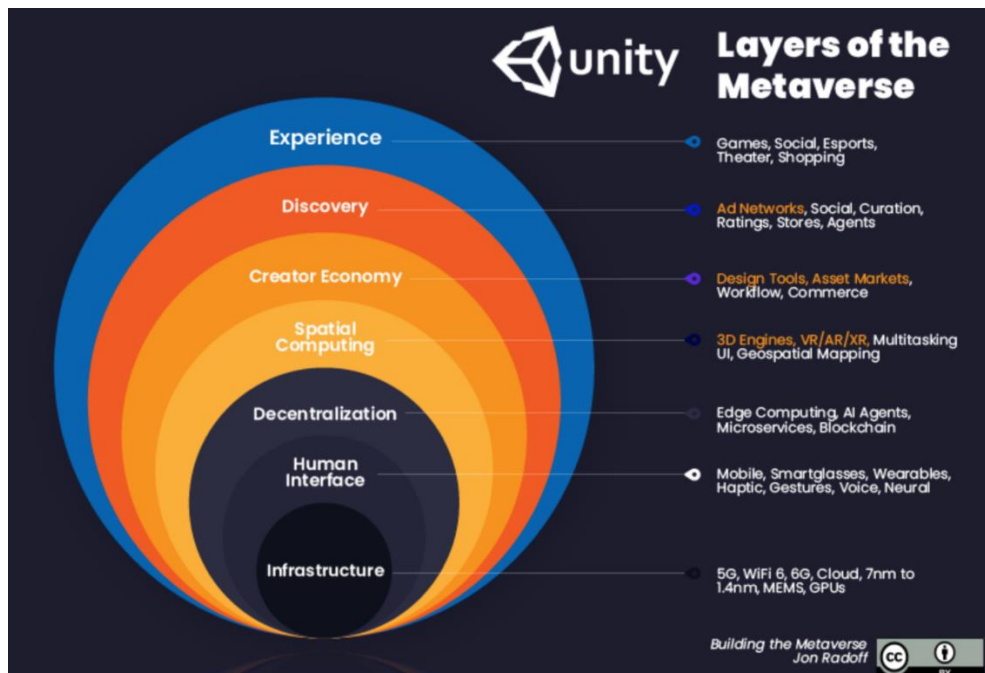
unity

Layers of the Metaverse

Experience

Discovery

Creator Economy

Spatial Computing

Decentralization

Human Interface

Infrastructure

Games, Social, Esports, Theater, Shopping

Ad Networks, Social, Curation, Ratings, Stores, Agents

Design Tools, Asset Markets, Workflow, Commerce

3D Engines, VR/AR/XR, Multitasking UI, Geospatial Mapping

Edge Computing, AI Agents, Microservices, Blockchain

Mobile, Smartglasses, Wearables, Haptic, Gestures, Voice, Neural

5G, WiFi 6, 6G, Cloud, 7nm to 1.4nm, MEMS, GPUs

Building the Metaverse
Jon Radoff

cc BY